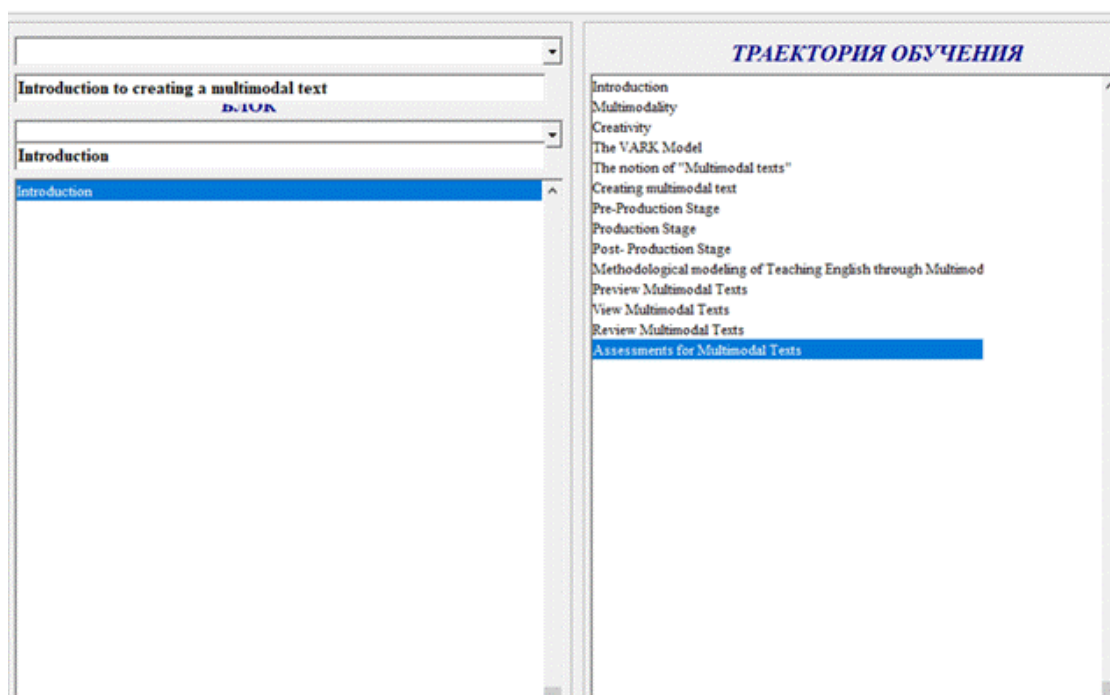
Introduction to creating a multimodal text

БЛОК

Introduction

Introduction

ТРАЕКТОРИЯ ОБУЧЕНИЯ

Introduction
Multimodality
Creativity
The VARK Model
The notion of "Multimodal texts"
Creating multimodal text
Pre-Production Stage
Production Stage
Post- Production Stage
Methodological modeling of Teaching English through Multimod
Preview Multimodal Texts
View Multimodal Texts
Review Multimodal Texts
Assessments for Multimodal Texts